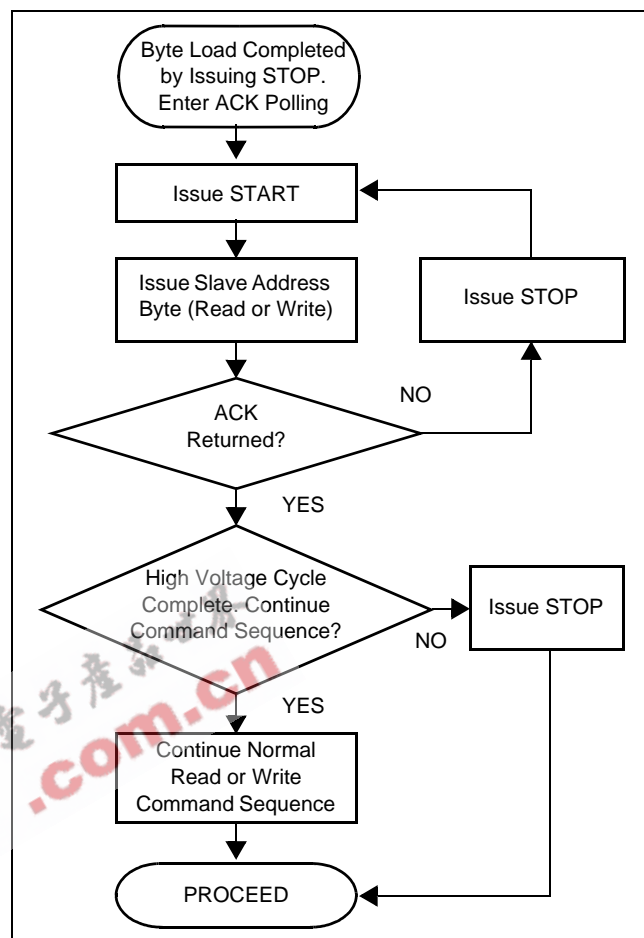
Byte Load Completed by Issuing STOP. Enter ACK Polling

Issue START

Issue Slave Address Byte (Read or Write)

Issue STOP

NO

ACK Returned?

YES

High Voltage Cycle Complete. Continue Command Sequence?

Issue STOP

NO

YES

Continue Normal Read or Write Command Sequence

PROCEED

电子产品世界
.com.cn